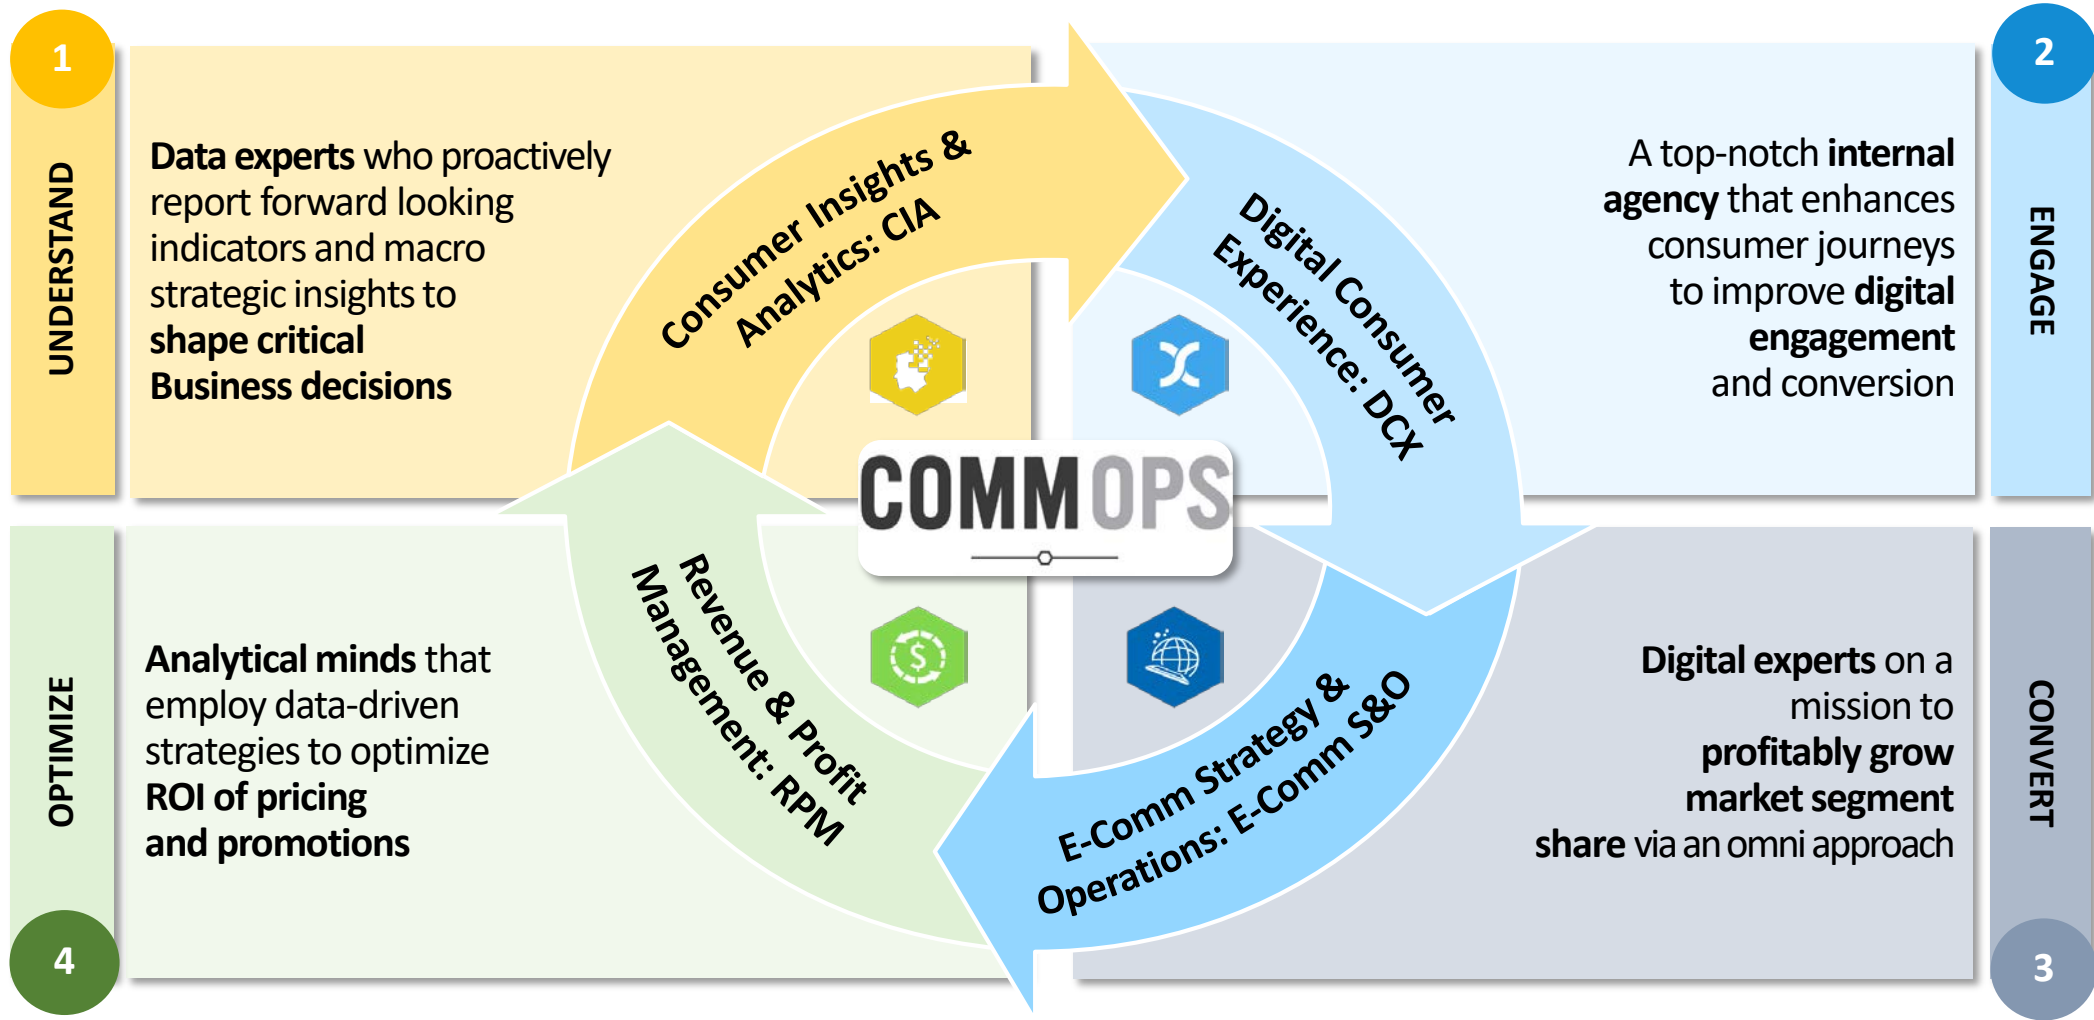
1

UNDERSTAND

Data experts who proactively report forward looking indicators and macro strategic insights to shape critical Business decisions

Consumer Insights & Analytics: CIA

2

ENGAGE

A top-notch internal agency that enhances consumer journeys to improve digital engagement and conversion

Digital Consumer Experience: DCX

COMM OPS

4

OPTIMIZE

Analytical minds that employ data-driven strategies to optimize ROI of pricing and promotions

Revenue & Profit Management: RPM

3

CONVERT

Digital experts on a mission to profitably grow market segment share via an omni approach

E-Comm Strategy & Operations: E-Comm S&O